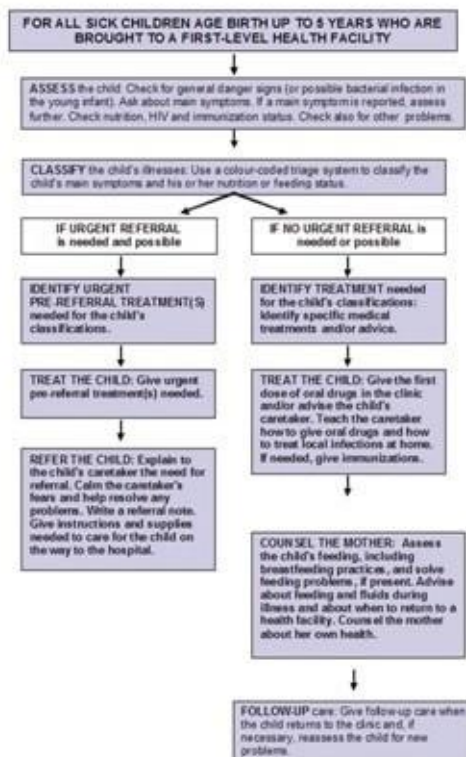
FOR ALL SICK CHILDREN AGE BIRTH UP TO 5 YEARS WHO ARE BROUGHT TO A FIRST-LEVEL HEALTH FACILITY

ASSESS the child: Check for general danger signs (or possible bacterial infection in the young infant). Ask about main symptoms. If a main symptom is reported, assess further. Check nutrition, HIV and immunization status. Check also for other problems.

CLASSIFY the child's illnesses: Use a colour-coded triage system to classify the child's main symptoms and his or her nutrition or feeding status.

IF URGENT REFERRAL is needed and possible

IF NO URGENT REFERRAL is needed or possible

IDENTIFY URGENT PRE-REFERRAL TREATMENT(S) needed for the child's classifications.

IDENTIFY TREATMENT needed for the child's classifications: Identify specific medical treatments and/or advice.

TREAT THE CHILD: Give urgent pre-referral treatment(s) needed.

TREAT THE CHILD: Give the first dose of oral drugs in the clinic and/or advise the child's caretaker. Teach the caretaker how to give oral drugs and how to treat local infections at home. If needed, give immunizations.

REFER THE CHILD: Explain to the child's caretaker the need for referral. Calm the caretaker's fears and help resolve any problems. Write a referral note. Give instructions and supplies needed to care for the child on the way to the hospital.

COUNSEL THE MOTHER: Assess the child's feeding, including breastfeeding practices, and solve feeding problems, if present. Advise about feeding and fluids during illness and about when to return to a health facility. Counsel the mother about her own health.

FOLLOW-UP care: Give follow-up care when the child returns to the clinic and, if necessary, reassess the child for new problems.